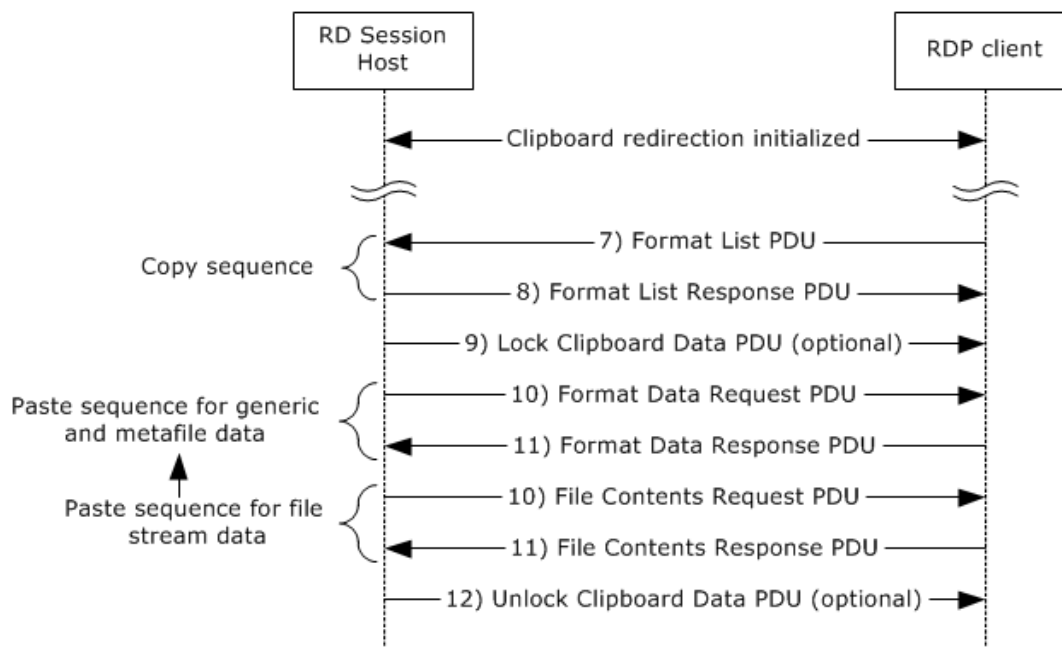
RD Session Host

RDP client

Clipboard redirection initialized

Copy sequence

7) Format List PDU

8) Format List Response PDU

9) Lock Clipboard Data PDU (optional)

Paste sequence for generic and metafile data

10) Format Data Request PDU

11) Format Data Response PDU

Paste sequence for file stream data

10) File Contents Request PDU

11) File Contents Response PDU

12) Unlock Clipboard Data PDU (optional)